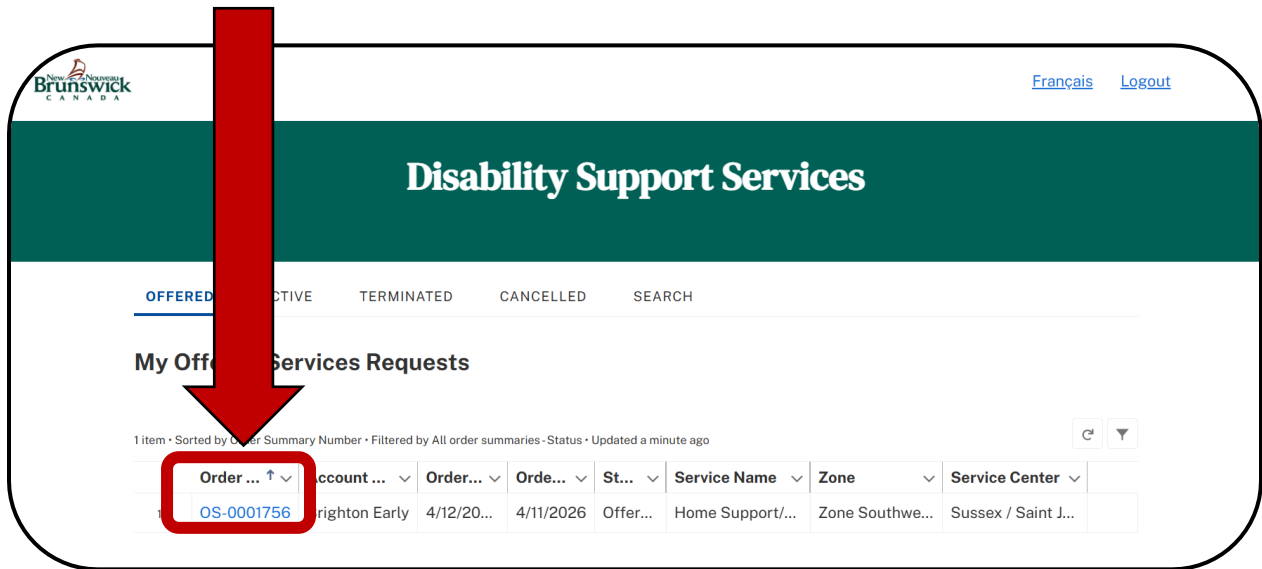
New Nouveau Brunswick CANADA

Français Logout

Disability Support Services

OFFERED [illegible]CTIVE TERMINATED CANCELLED SEARCH

My Offe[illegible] Services Requests

1 item • Sorted by O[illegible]er Summary Number • Filtered by All order summaries - Status • Updated a minute ago

| | Order ... ↑ | Account ... | Order... | Orde... | St... | Service Name | Zone | Service Center |
|---|---|---|---|---|---|---|---|---|
| 1 | OS-0001756 | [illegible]righton Early | 4/12/20... | 4/11/2026 | Offer... | Home Support/... | Zone Southwe... | Sussex / Saint J... |